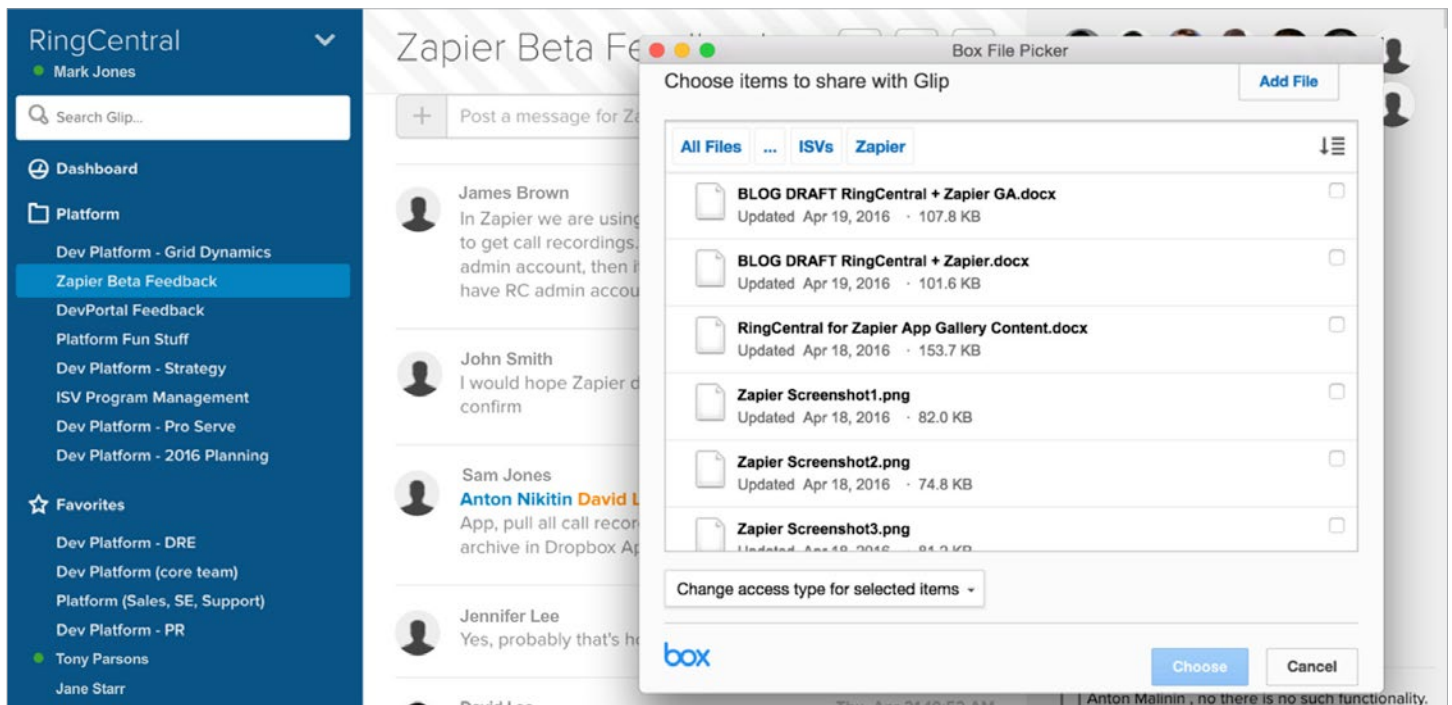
RingCentral
Mark Jones

Search Glip...

Dashboard

Platform

Dev Platform - Grid Dynamics
Zapier Beta Feedback
DevPortal Feedback
Platform Fun Stuff
Dev Platform - Strategy
ISV Program Management
Dev Platform - Pro Serve
Dev Platform - 2016 Planning

Favorites

Dev Platform - DRE
Dev Platform (core team)
Platform (Sales, SE, Support)
Dev Platform - PR
Tony Parsons
Jane Starr

Zapier Beta Fe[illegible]

Post a message for Za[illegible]

James Brown
In Zapier we are using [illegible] to get call recordings, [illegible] admin account, then i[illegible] have RC admin accou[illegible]

John Smith
I would hope Zapier d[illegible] confirm

Sam Jones
Anton Nikitin David L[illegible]
App, pull all call recor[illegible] archive in Dropbox Ap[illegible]

Jennifer Lee
Yes, probably that's ho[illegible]

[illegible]

Anton Malinin , no there is no such functionality.

Box File Picker

Choose items to share with Glip

Add File

All Files ... ISVs Zapier

BLOG DRAFT RingCentral + Zapier GA.docx
Updated Apr 19, 2016 · 107.8 KB

BLOG DRAFT RingCentral + Zapier.docx
Updated Apr 19, 2016 · 101.6 KB

RingCentral for Zapier App Gallery Content.docx
Updated Apr 18, 2016 · 153.7 KB

Zapier Screenshot1.png
Updated Apr 18, 2016 · 82.0 KB

Zapier Screenshot2.png
Updated Apr 18, 2016 · 74.8 KB

Zapier Screenshot3.png
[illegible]

Change access type for selected items

box

Choose

Cancel